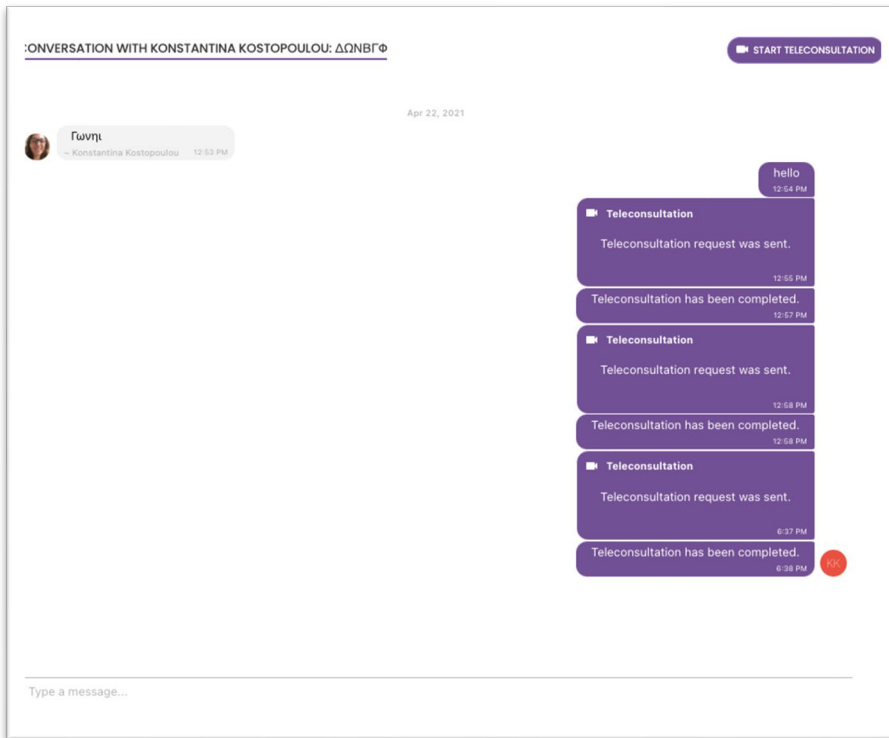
:ONVERSATION WITH KONSTANTINA KOSTOPOULOU: ΔΩΝΒΓΦ

START TELECONSULTATION

Apr 22, 2021

Γωνηι
– Konstantina Kostopoulou 12:53 PM

hello
12:54 PM

Teleconsultation
Teleconsultation request was sent.
12:55 PM

Teleconsultation has been completed.
12:57 PM

Teleconsultation
Teleconsultation request was sent.
12:58 PM

Teleconsultation has been completed.
12:58 PM

Teleconsultation
Teleconsultation request was sent.
6:37 PM

Teleconsultation has been completed.
6:38 PM

KK

Type a message...